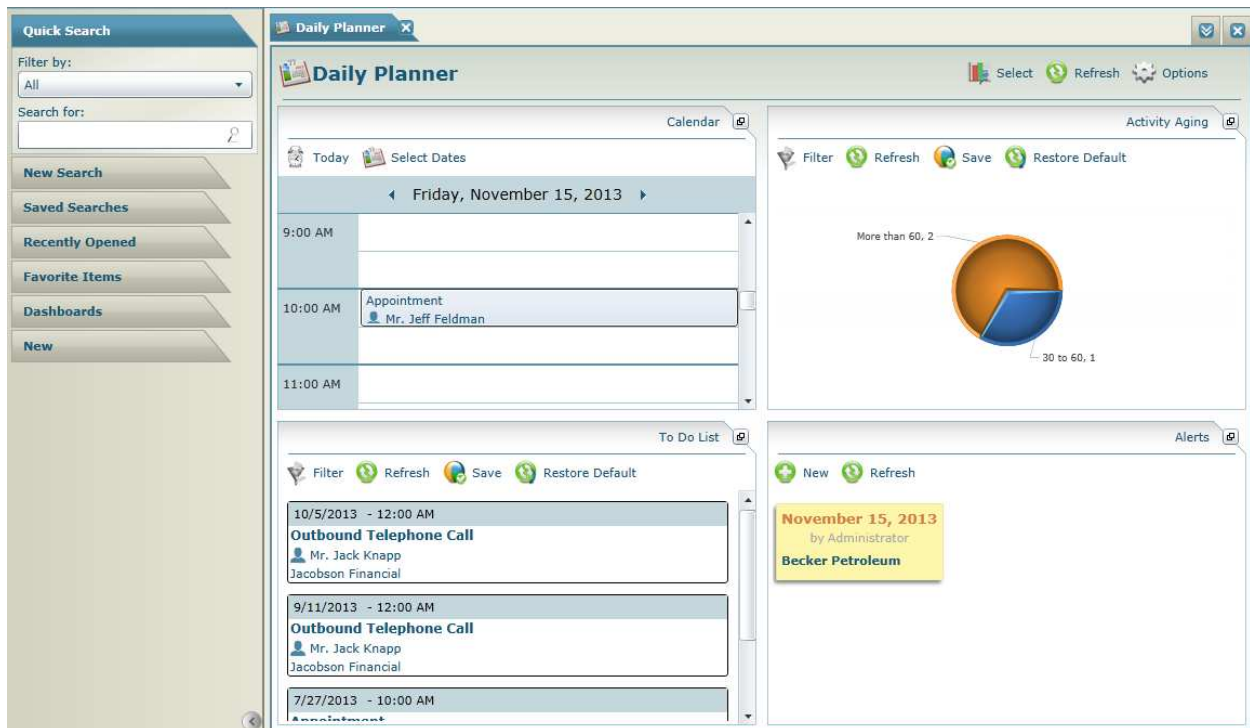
Quick Search

Filter by:

All

Search for:

New Search

Saved Searches

Recently Opened

Favorite Items

Dashboards

New

Daily Planner

Daily Planner

Select Refresh Options

Calendar

Today Select Dates

Friday, November 15, 2013

9:00 AM

10:00 AM

Appointment

Mr. Jeff Feldman

11:00 AM

Activity Aging

Filter Refresh Save Restore Default

More than 60, 2

30 to 60, 1

To Do List

Filter Refresh Save Restore Default

10/5/2013 - 12:00 AM

Outbound Telephone Call

Mr. Jack Knapp

Jacobson Financial

9/11/2013 - 12:00 AM

Outbound Telephone Call

Mr. Jack Knapp

Jacobson Financial

7/27/2013 - 10:00 AM

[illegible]

Alerts

New Refresh

November 15, 2013

by Administrator

Becker Petroleum